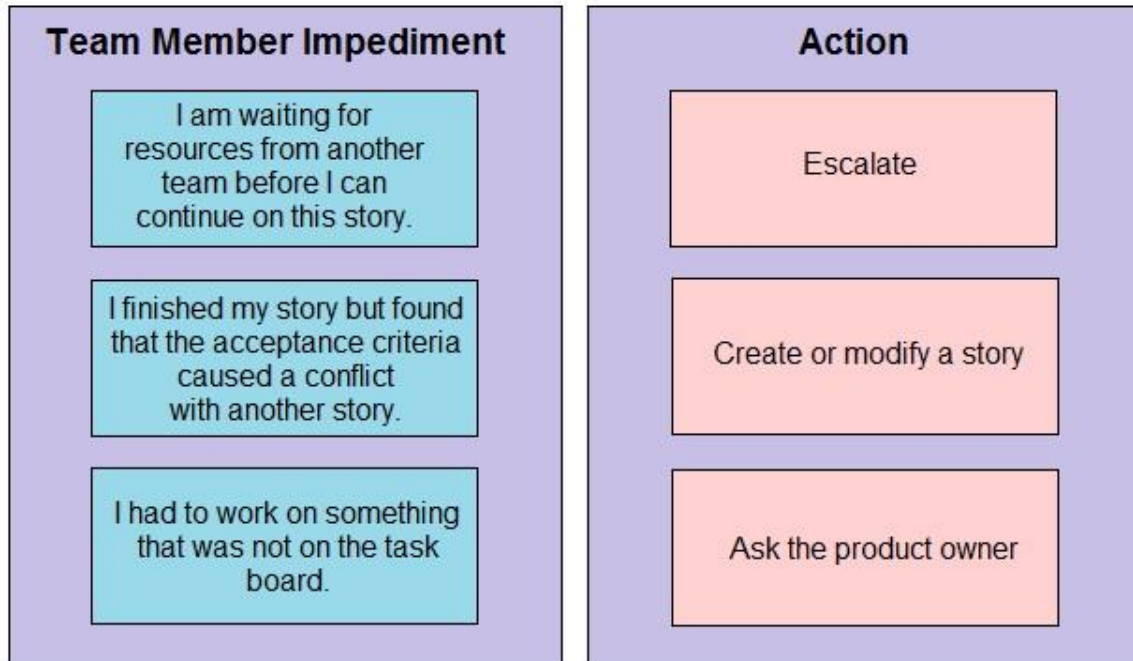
Team Member Impediment

I am waiting for resources from another team before I can continue on this story.

I finished my story but found that the acceptance criteria caused a conflict with another story.

I had to work on something that was not on the task board.

Action

Escalate

Create or modify a story

Ask the product owner